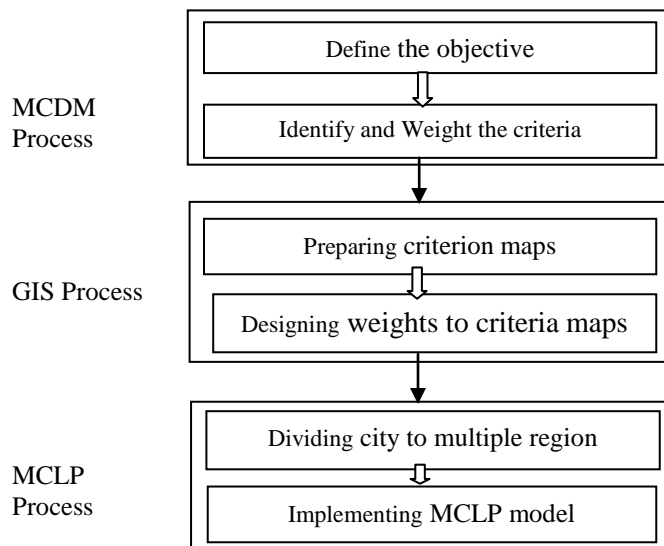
MCDM Process

Define the objective

Identify and Weight the criteria

GIS Process

Preparing criterion maps

Designing weights to criteria maps

MCLP Process

Dividing city to multiple region

Implementing MCLP model